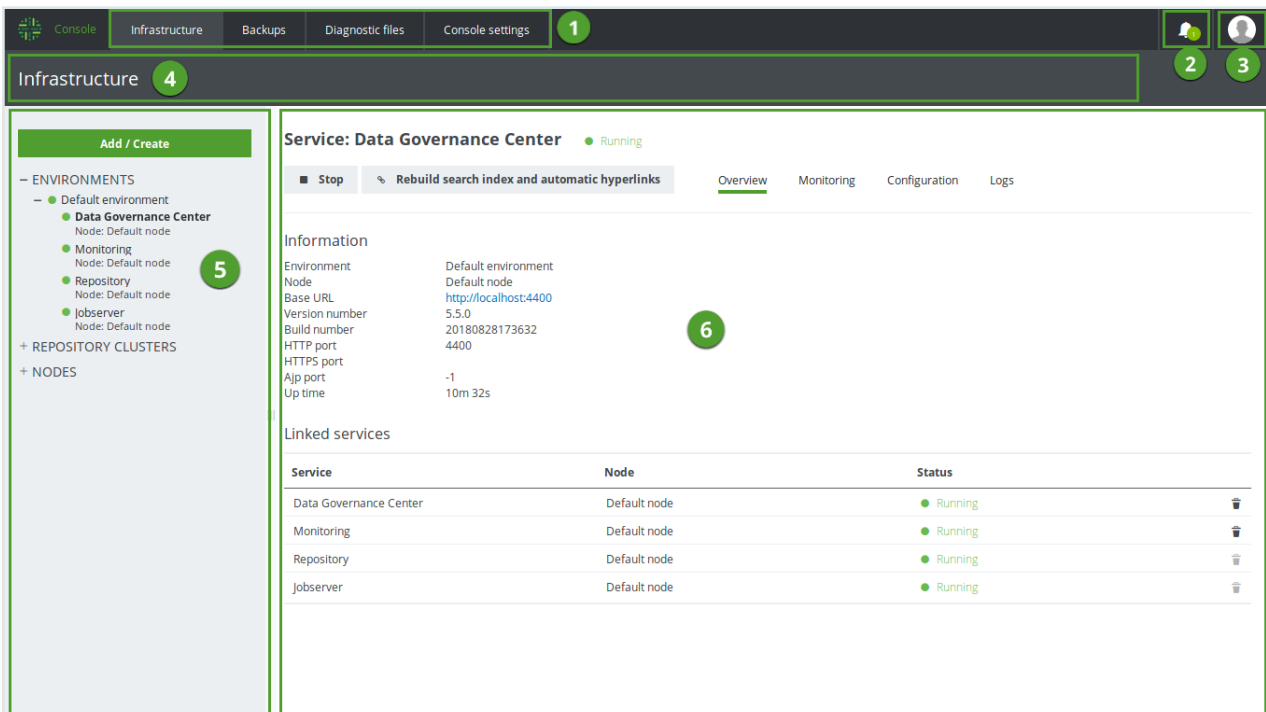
Console Infrastructure Backups Diagnostic files Console settings 1

1

2 3

Infrastructure 4

Add / Create

− ENVIRONMENTS
− Default environment
Data Governance Center
Node: Default node
Monitoring
Node: Default node
Repository
Node: Default node
Jobserver
Node: Default node
+ REPOSITORY CLUSTERS
+ NODES

5

Service: Data Governance Center Running

Stop Rebuild search index and automatic hyperlinks Overview Monitoring Configuration Logs

Information

| | |
|---|---|
| Environment | Default environment |
| Node | Default node |
| Base URL | http://localhost:4400 |
| Version number | 5.5.0 |
| Build number | 20180828173632 |
| HTTP port | 4400 |
| HTTPS port | |
| Ajp port | -1 |
| Up time | 10m 32s |

6

Linked services

| Service | Node | Status |
|---|---|---|
| Data Governance Center | Default node | Running |
| Monitoring | Default node | Running |
| Repository | Default node | Running |
| Jobserver | Default node | Running |